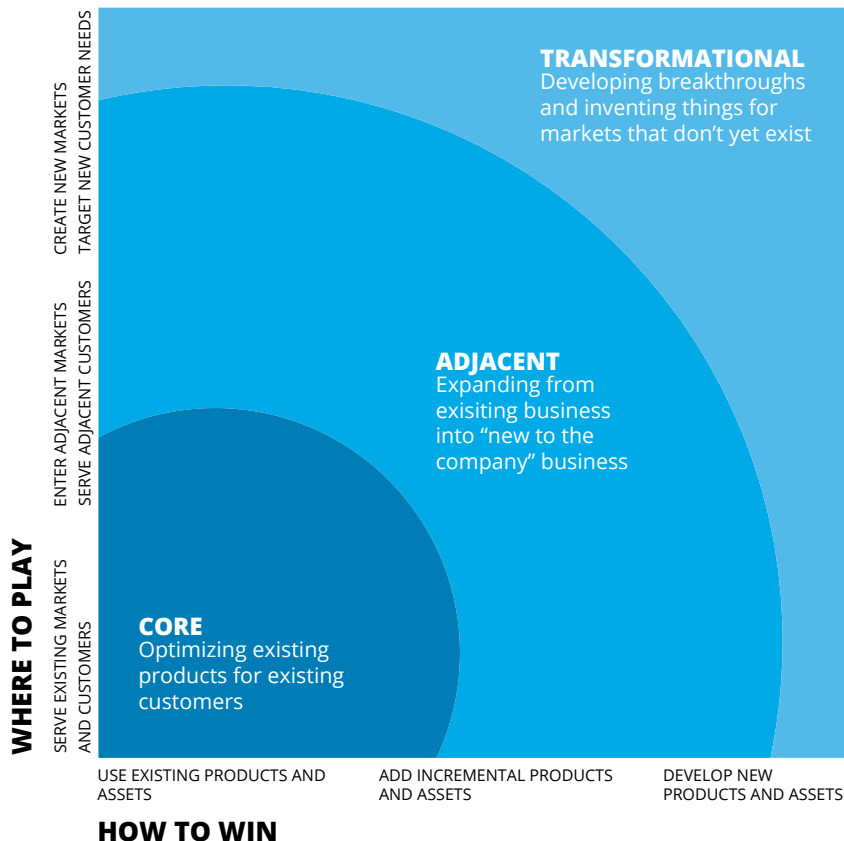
WHERE TO PLAY

CREATE NEW MARKETS
TARGET NEW CUSTOMER NEEDS

ENTER ADJACENT MARKETS
SERVE ADJACENT CUSTOMERS

SERVE EXISTING MARKETS
AND CUSTOMERS

TRANSFORMATIONAL
Developing breakthroughs and inventing things for markets that don't yet exist

ADJACENT
Expanding from exisiting business into "new to the company" business

CORE
Optimizing existing products for existing customers

USE EXISTING PRODUCTS AND ASSETS

ADD INCREMENTAL PRODUCTS AND ASSETS

DEVELOP NEW PRODUCTS AND ASSETS

HOW TO WIN